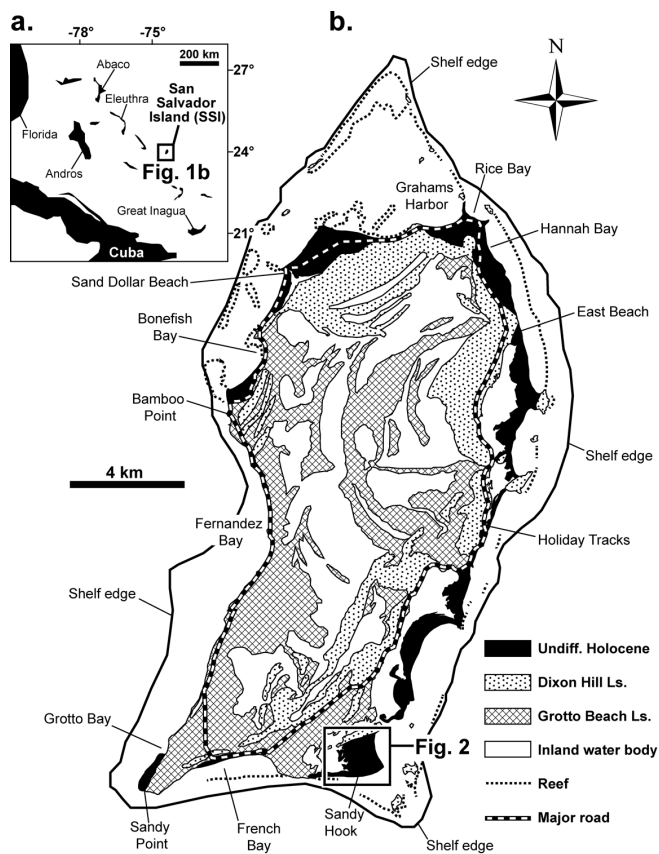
a.

-78°
-75°
200 km
27°
Abaco
Eleuthra
Florida
San Salvador Island (SSI)
24°
Andros
Fig. 1b
Great Inagua
21°
Cuba

b.

N

Shelf edge
Rice Bay
Grahams Harbor
Hannah Bay
Sand Dollar Beach
East Beach
Bonefish Bay
Bamboo Point
Shelf edge
4 km
Fernandez Bay
Holiday Tracks
Shelf edge
Grotto Bay
Fig. 2
Sandy Point
French Bay
Sandy Hook
Shelf edge

Undiff. Holocene
Dixon Hill Ls.
Grotto Beach Ls.
Inland water body
Reef
Major road